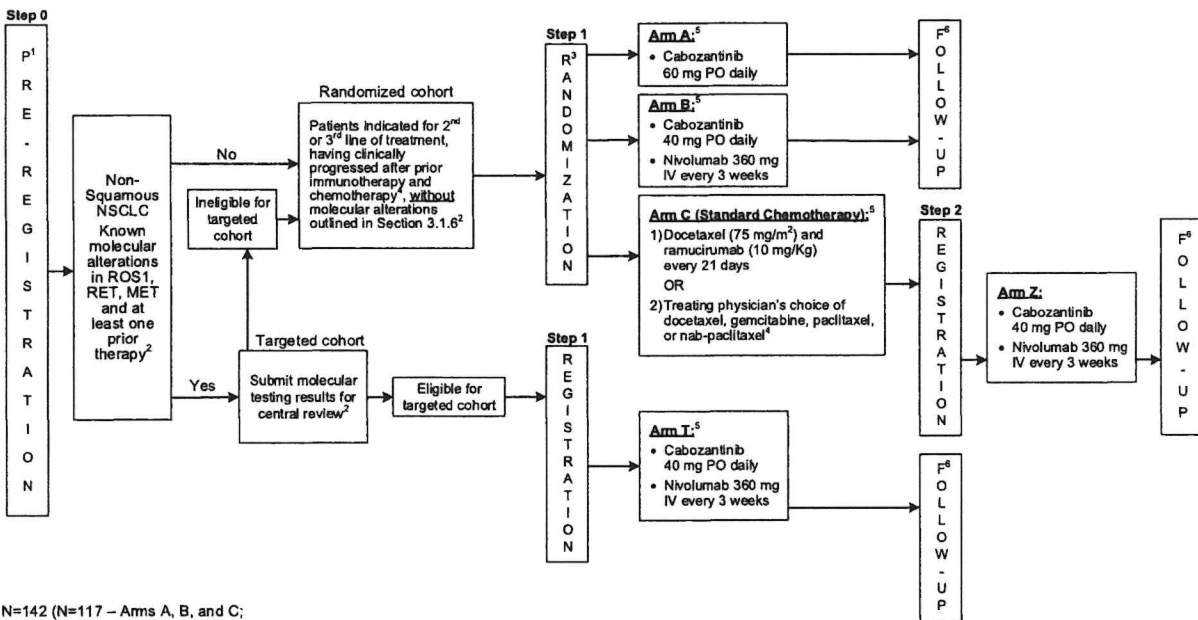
Step 0

P$^1$ R E - R E G I S T R A T I O N

Non-Squamous NSCLC Known molecular alterations in ROS1, RET, MET and at least one prior therapy$^2$

No

Randomized cohort

Patients indicated for 2$^{nd}$ or 3$^{rd}$ line of treatment, having clinically progressed after prior immunotherapy and chemotherapy$^4$, without molecular alterations outlined in Section 3.1.6$^2$

Ineligible for targeted cohort

Targeted cohort

Yes

Submit molecular testing results for central review$^2$

Eligible for targeted cohort

Step 1

R$^3$ A N D O M I Z A T I O N

Arm A:$^5$
• Cabozantinib 60 mg PO daily

Arm B:$^5$
• Cabozantinib 40 mg PO daily
• Nivolumab 360 mg IV every 3 weeks

Arm C (Standard Chemotherapy):$^5$
1) Docetaxel (75 mg/m$^2$) and ramucirumab (10 mg/Kg) every 21 days
OR
2) Treating physician's choice of docetaxel, gemcitabine, paclitaxel, or nab-paclitaxel$^4$

F$^6$ O L L O W - U P

Step 2

R E G I S T R A T I O N

Arm Z:
• Cabozantinib 40 mg PO daily
• Nivolumab 360 mg IV every 3 weeks

F$^6$ O L L O W - U P

Step 1

R E G I S T R A T I O N

Arm T:$^5$
• Cabozantinib 40 mg PO daily
• Nivolumab 360 mg IV every 3 weeks

F$^6$ O L L O W - U P

N=142 (N=117 – Arms A, B, and C;